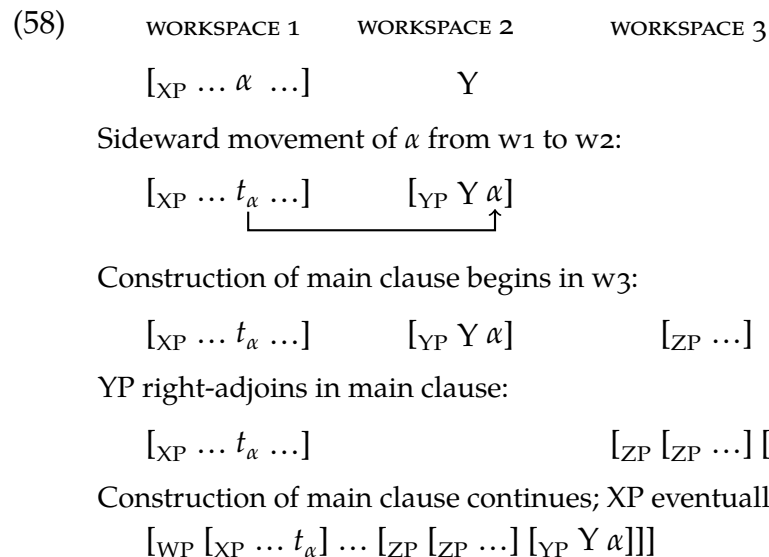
(58) WORKSPACE 1 WORKSPACE 2 WORKSPACE 3

$[_{XP} \ldots \alpha \ldots]$ Y

Sideward movement of $\alpha$ from W1 to W2:

$[_{XP} \ldots t_{\alpha} \ldots]$ $[_{YP}$ Y $\alpha]$

Construction of main clause begins in W3:

$[_{XP} \ldots t_{\alpha} \ldots]$ $[_{YP}$ Y $\alpha]$ $[_{ZP} \ldots]$

YP right-adjoins in main clause:

$[_{XP} \ldots t_{\alpha} \ldots]$ $[_{ZP} [_{ZP} \ldots] [$

Construction of main clause continues; XP eventuall

$[_{WP} [_{XP} \ldots t_{\alpha}] \ldots [_{ZP} [_{ZP} \ldots] [_{YP}$ Y $\alpha]]]$